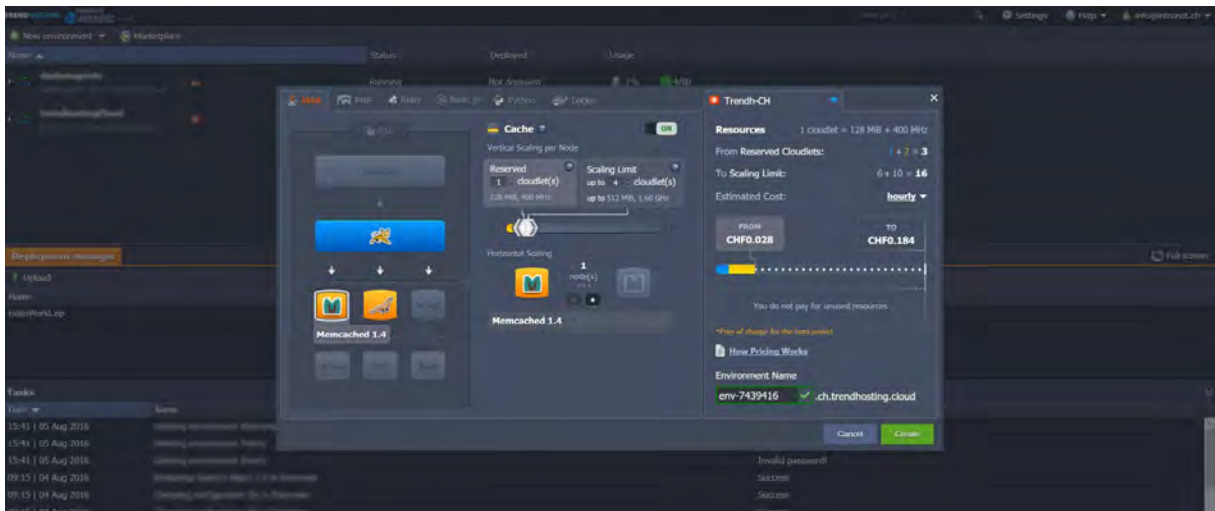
Settings Help info@jelastic.ch

New environment Marketplace

Name Status Deployed Usage

Running Not deployed

Java PHP Ruby Node.js Python Docker

Trendh-CH

Cache ON

Vertical Scaling per Node

Reserved 1 cloudlet(s) 128 MiB, 400 MHz

Scaling Limit up to 4 cloudlet(s) up to 512 MiB, 1.60 GHz

Horizontal Scaling

1 node(s)

Memcached 1.4

Memcached 1.4

Resources 1 cloudlet = 128 MiB + 400 MHz

From Reserved Cloudlets: 1 + 2 = 3

To Scaling Limit: 6 + 10 = 16

Estimated Cost: hourly

FROM CHF0.028

TO CHF0.184

You do not pay for unused resources

How Pricing Works

Environment Name

env-7439416 .ch.trendhosting.cloud

Cancel Create

Deployment manager

Upload

Name

HelloWorld.zip

Full screen

Tasks

Date Name

15:41 | 05 Aug 2016

15:41 | 05 Aug 2016

15:41 | 05 Aug 2016 Invalid password!

09:15 | 04 Aug 2016 Success

09:15 | 04 Aug 2016 Success